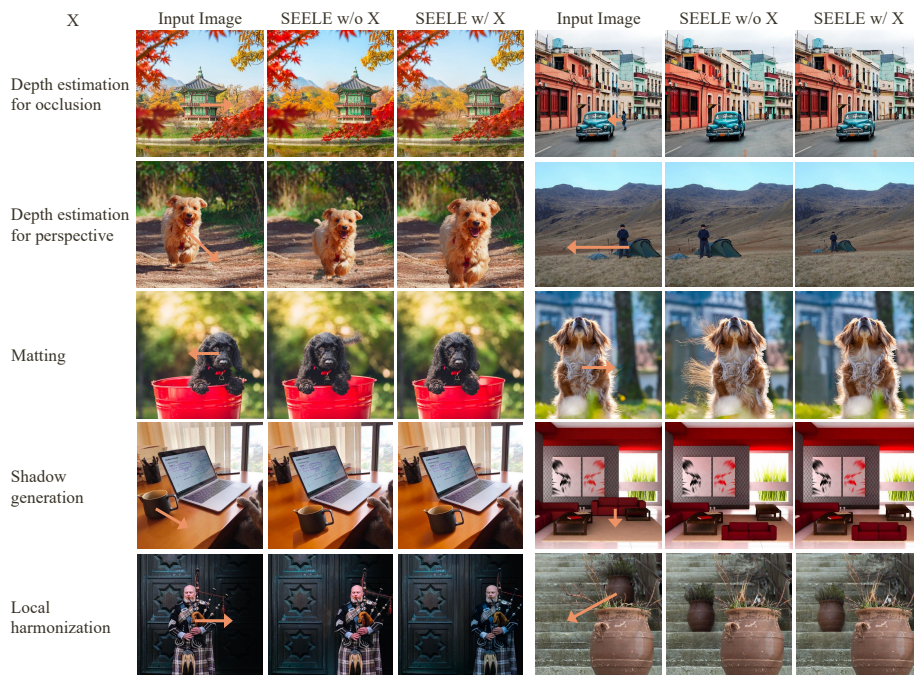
| X | Input Image | SEELE w/o X | SEELE w/ X | Input Image | SEELE w/o X | SEELE w/ X |
|---|---|---|---|---|---|---|
| Depth estimation for occlusion | | | | | | |
| Depth estimation for perspective | | | | | | |
| Matting | | | | | | |
| Shadow generation | | | | | | |
| Local harmonization | | | | | | |